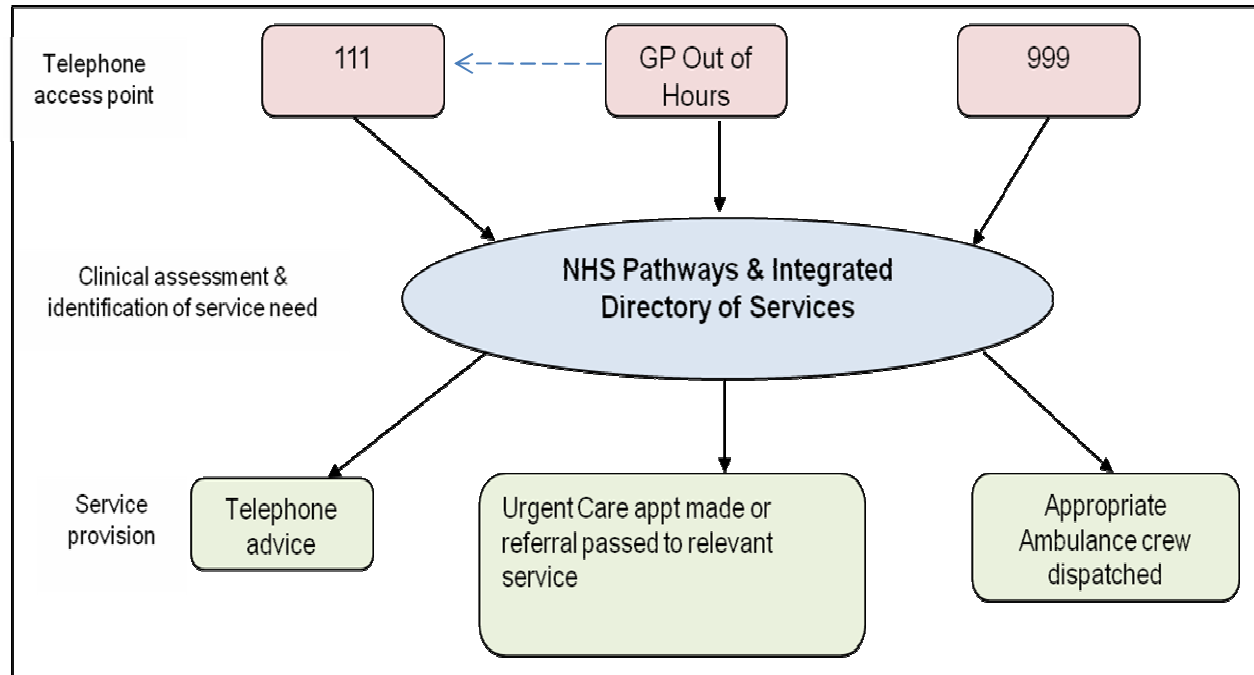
Telephone access point

111

GP Out of Hours

999

Clinical assessment & identification of service need

NHS Pathways & Integrated Directory of Services

Service provision

Telephone advice

Urgent Care appt made or referral passed to relevant service

Appropriate Ambulance crew dispatched